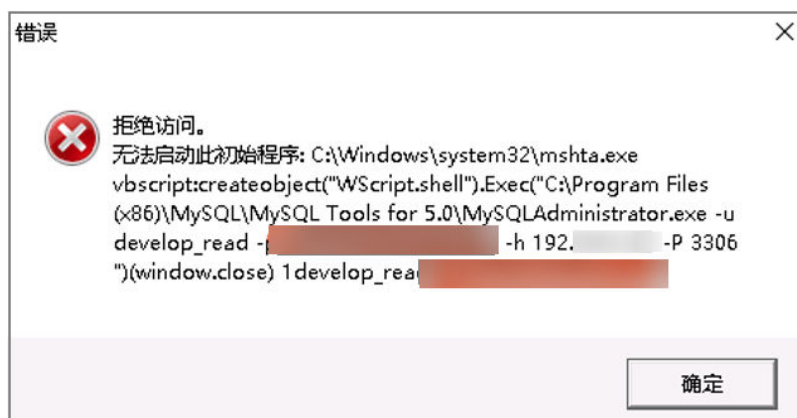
错误

拒绝访问。
无法启动此初始程序: C:\Windows\system32\mshta.exe vbscript:createobject("WScript.shell").Exec("C:\Program Files (x86)\MySQL\MySQL Tools for 5.0\MySQLAdministrator.exe -u develop_read -p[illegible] -h 192.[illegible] -P 3306 ")(window.close) 1develop_rea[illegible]

确定